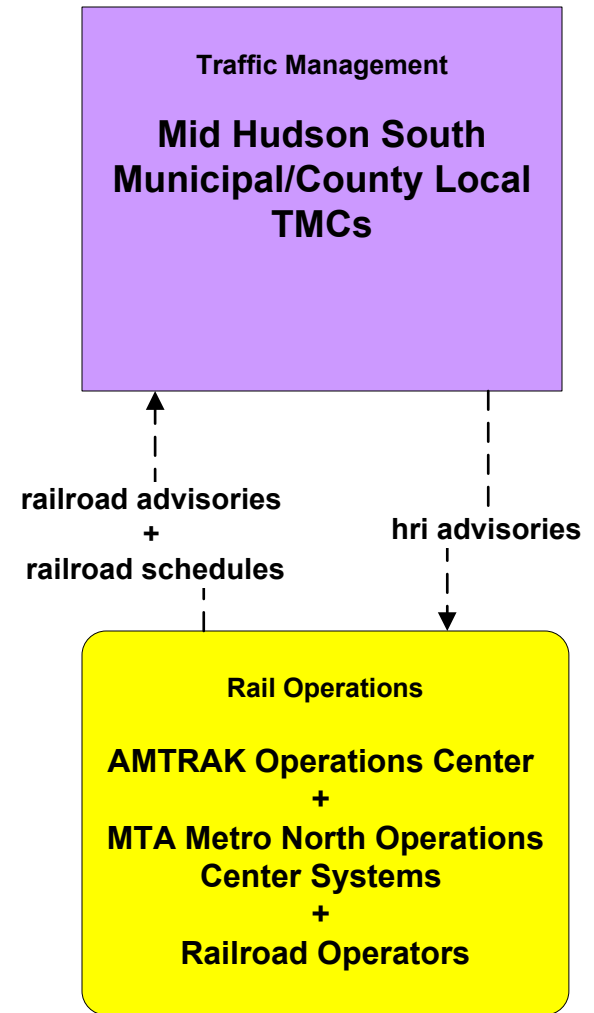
Traffic Management

Mid Hudson South Municipal/County Local TMCs

railroad advisories
+
railroad schedules

hri advisories

Rail Operations

AMTRAK Operations Center
+
MTA Metro North Operations Center Systems
+
Railroad Operators